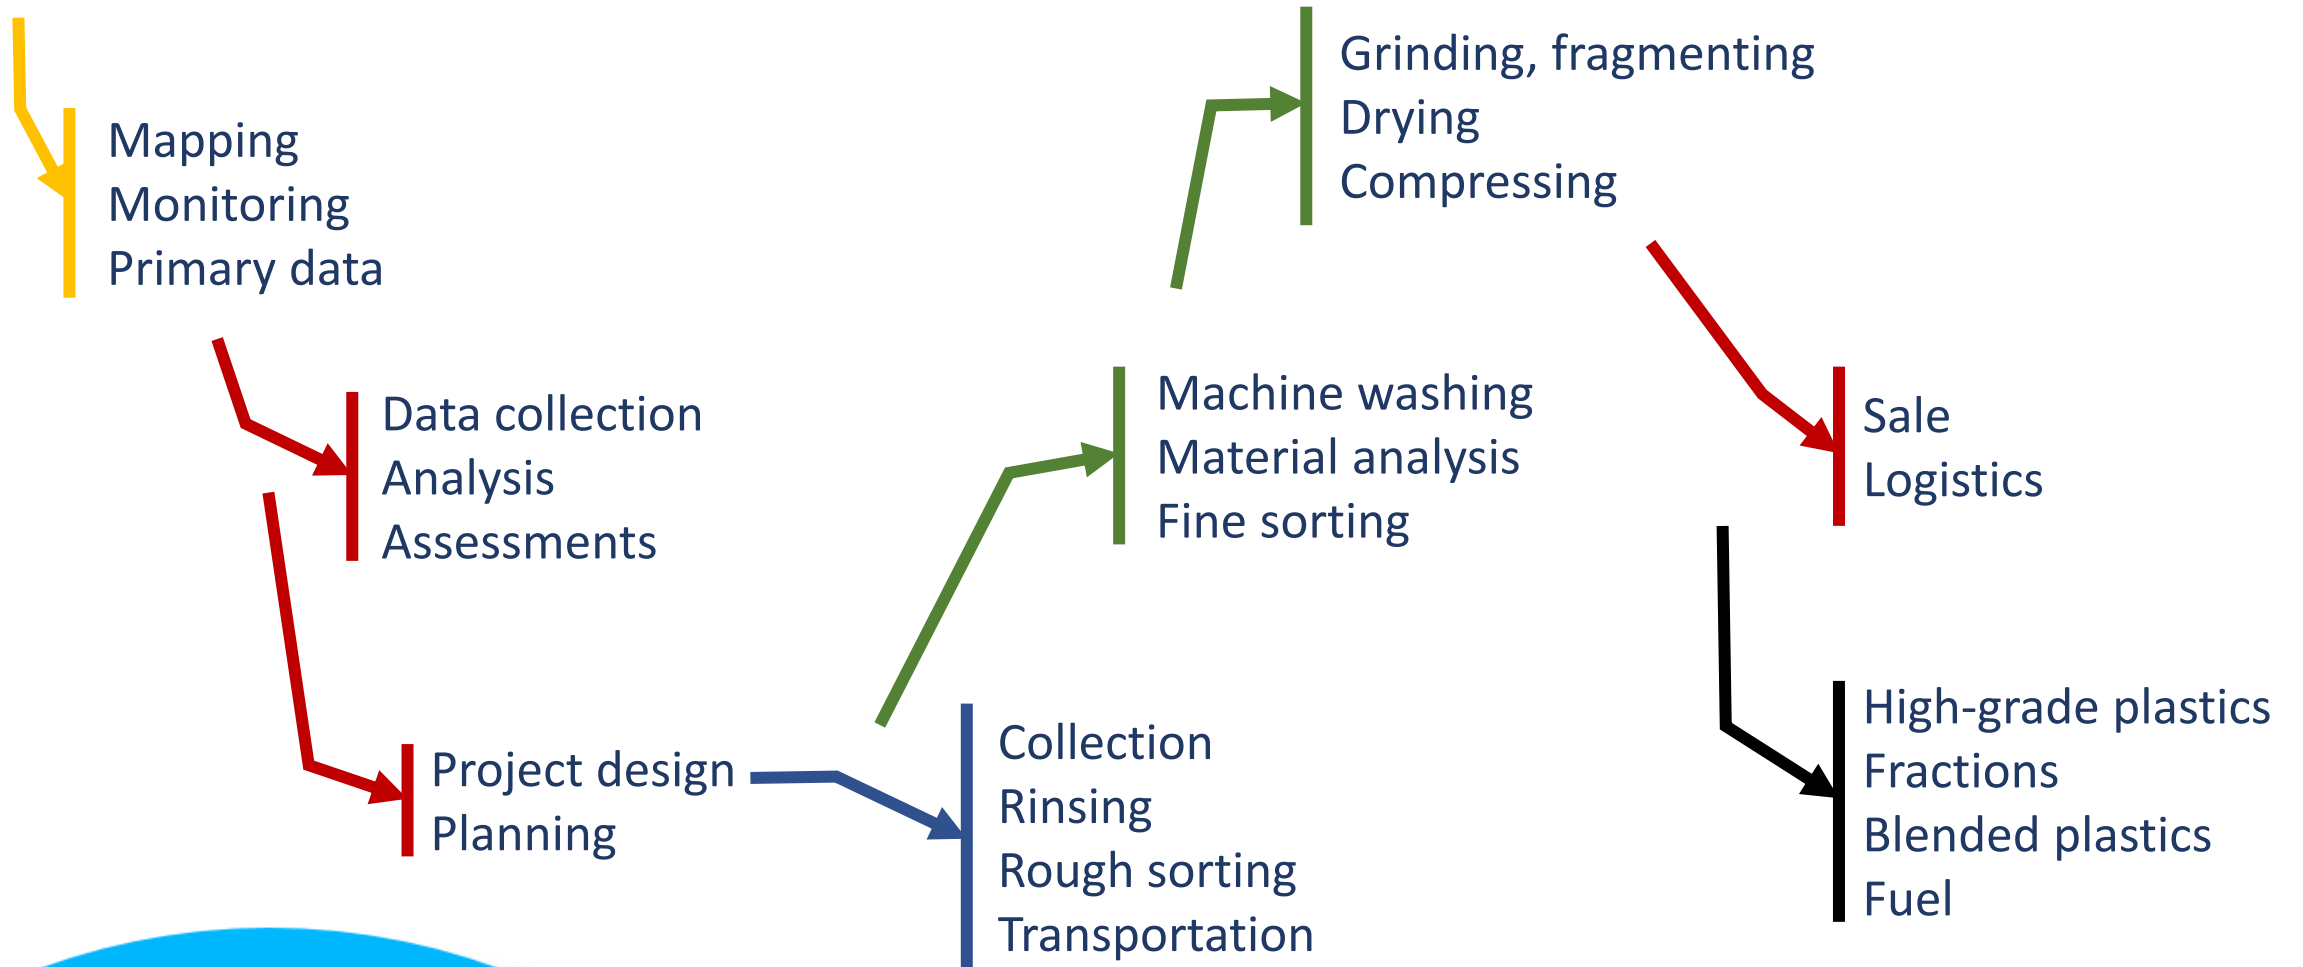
Mapping
Monitoring
Primary data

Data collection
Analysis
Assessments

Project design
Planning

Collection
Rinsing
Rough sorting
Transportation

Machine washing
Material analysis
Fine sorting

Grinding, fragmenting
Drying
Compressing

Sale
Logistics

High-grade plastics
Fractions
Blended plastics
Fuel